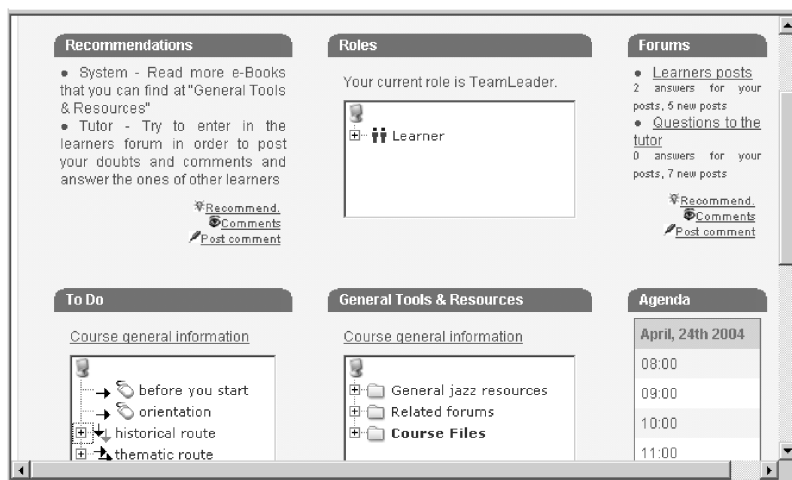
Recommendations

• System - Read more e-Books that you can find at "General Tools & Resources"
• Tutor - Try to enter in the learners forum in order to post your doubts and comments and answer the ones of other learners

Recommend.
Comments
Post comment

Roles

Your current role is TeamLeader.

Learner

Forums

• Learners posts
2 answers for your posts, 5 new posts
• Questions to the tutor
0 answers for your posts, 7 new posts

Recommend.
Comments
Post comment

To Do

Course general information

before you start
orientation
historical route
thematic route

General Tools & Resources

Course general information

General jazz resources
Related forums
Course Files

Agenda

April, 24th 2004

08:00
09:00
10:00
11:00